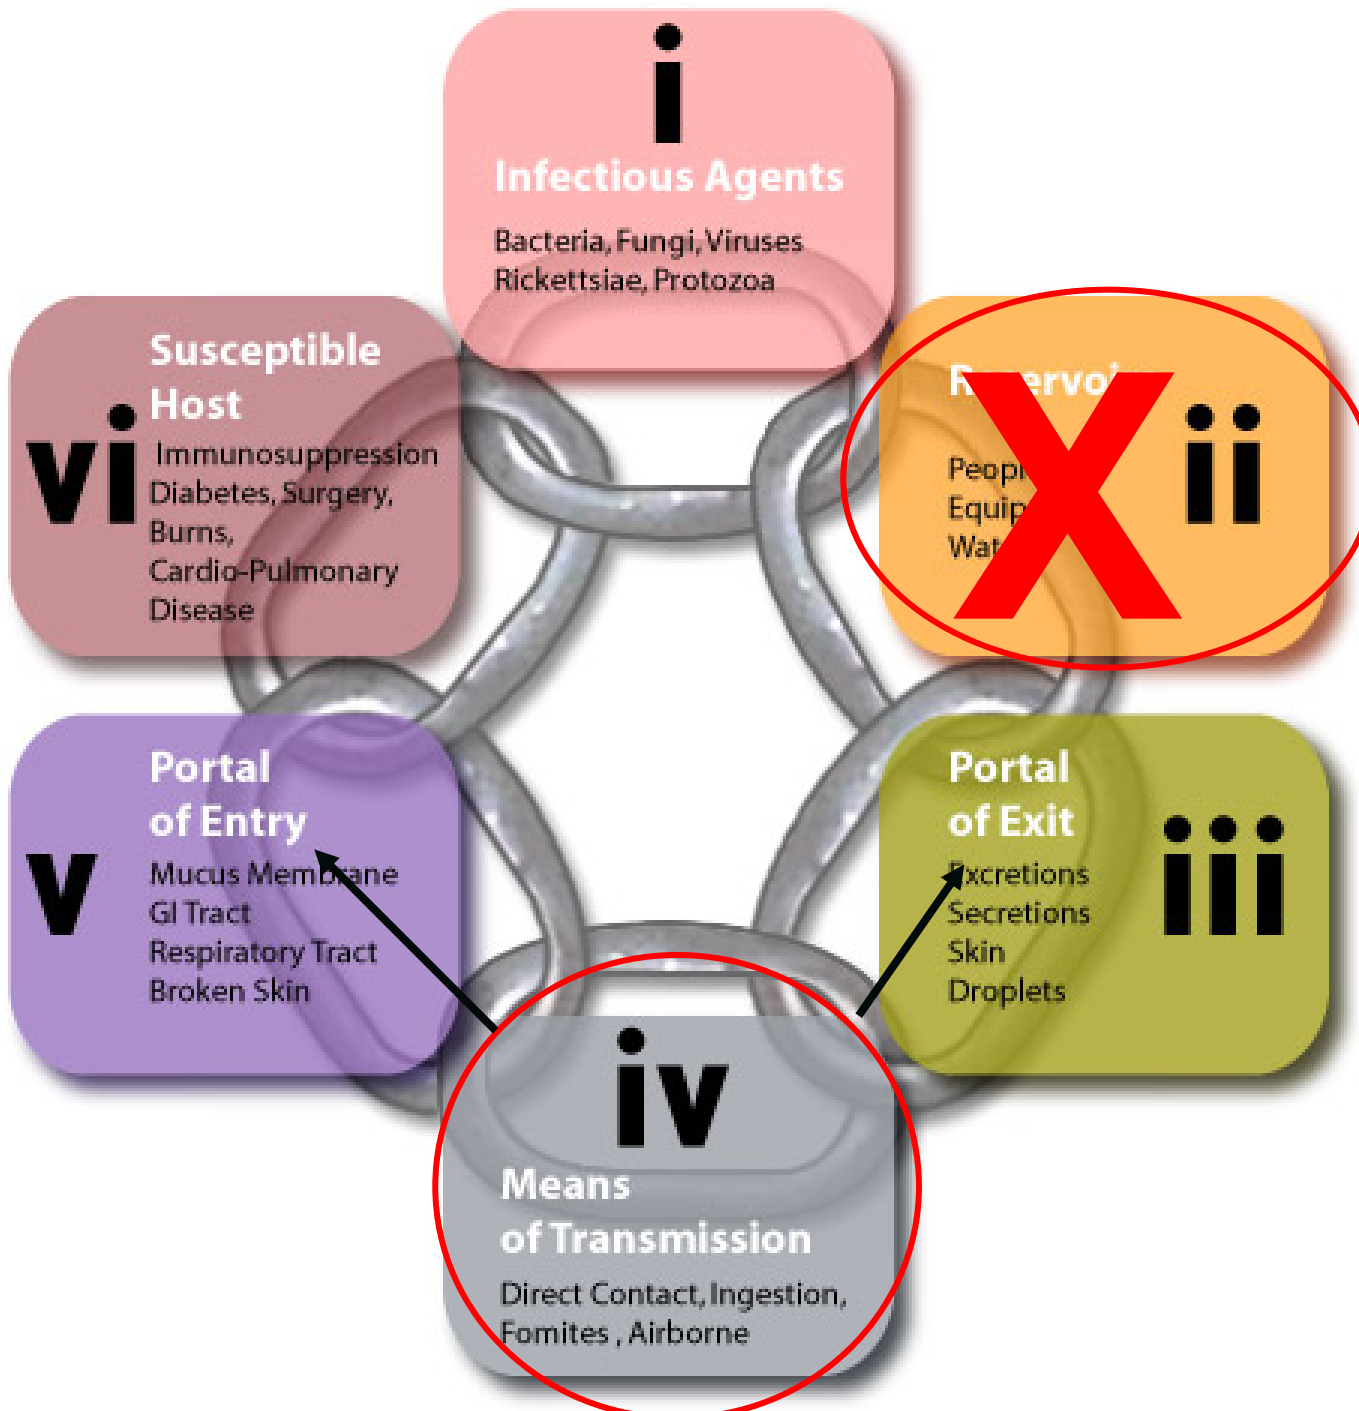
i
Infectious Agents
Bacteria, Fungi, Viruses
Rickettsiae, Protozoa

R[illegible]ervo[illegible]
Peop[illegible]
Equip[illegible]
Wat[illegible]
X
ii

Portal
of Exit
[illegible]xcretions
Secretions
Skin
Droplets
iii

iv
Means
of Transmission
Direct Contact, Ingestion,
Fomites, Airborne

Portal
of Entry
v
Mucus Memb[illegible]ane
GI Tract
Respiratory Tract
Broken Skin

Susceptible
Host
vi
Immunosuppression
Diabetes, Surgery,
Burns,
Cardio-Pulmonary
Disease